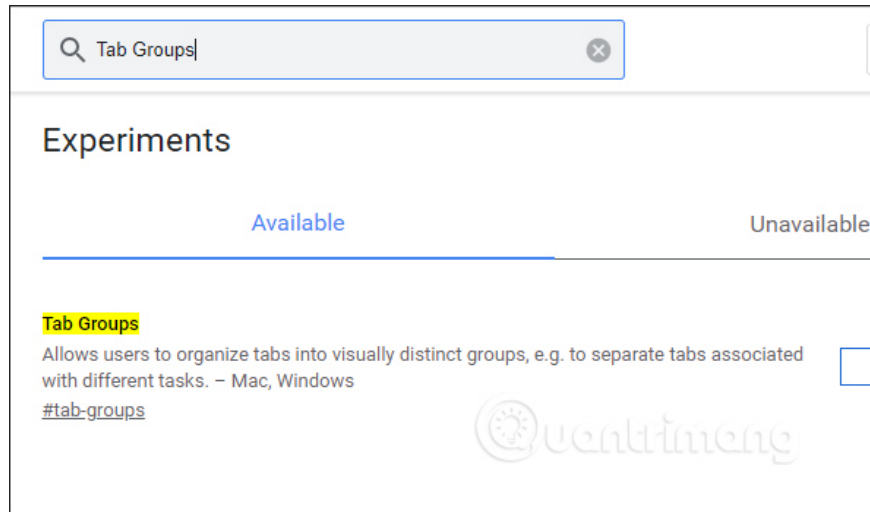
Tab Groups

Experiments

Available

Unavailable

Tab Groups

Allows users to organize tabs into visually distinct groups, e.g. to separate tabs associated with different tasks. – Mac, Windows

#tab-groups

Quantrimang